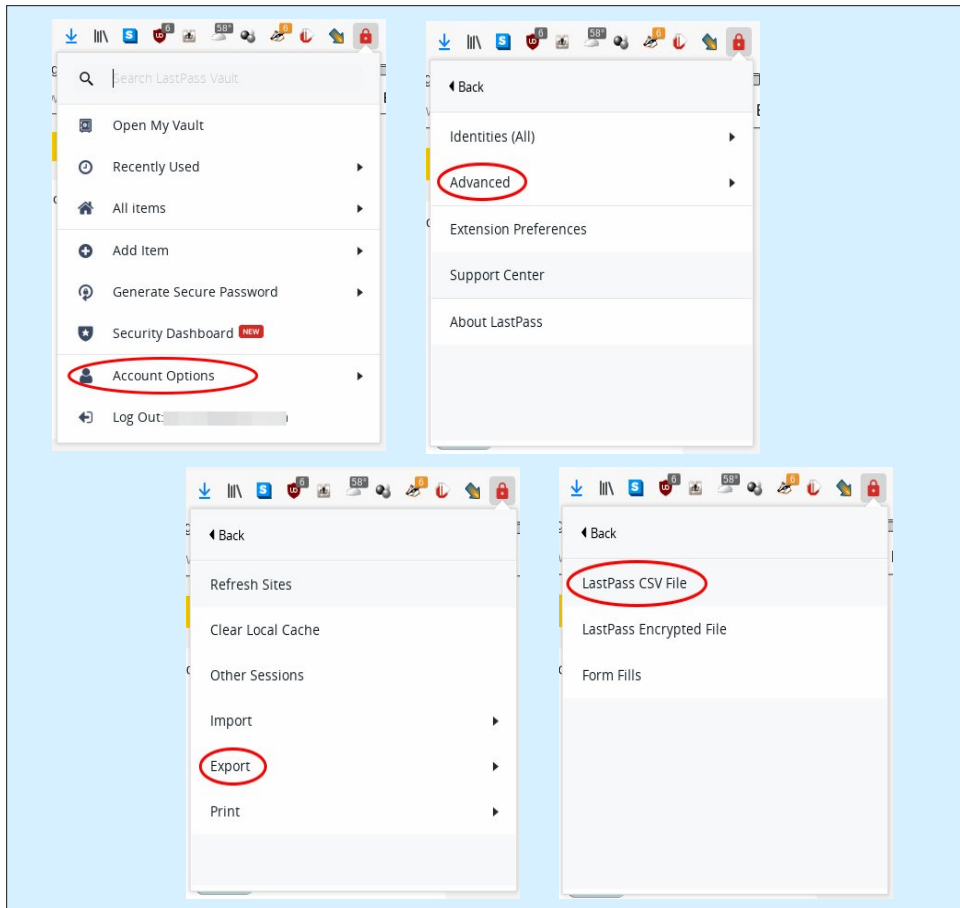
6 58° 6

Search LastPass Vault

Open My Vault

Recently Used

All items

Add Item

Generate Secure Password

Security Dashboard NEW

Account Options

Log Out: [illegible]

6 58° 6

Back

Identities (All)

Advanced

Extension Preferences

Support Center

About LastPass

6 58° 6

Back

Refresh Sites

Clear Local Cache

Other Sessions

Import

Export

Print

6 58° 6

Back

LastPass CSV File

LastPass Encrypted File

Form Fills